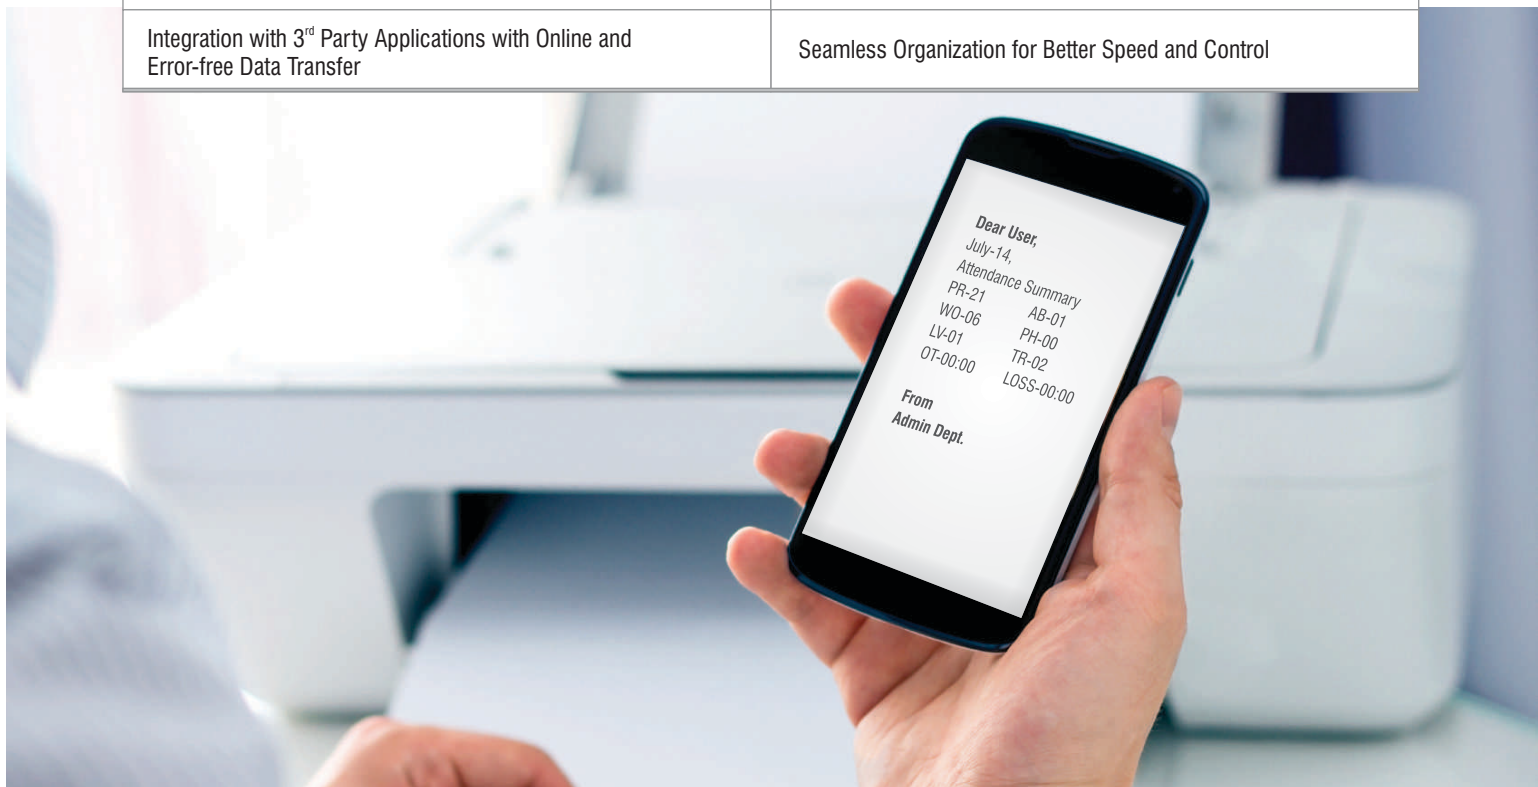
| Integration with 3$^{rd}$ Party Applications with Online and Error-free Data Transfer | Seamless Organization for Better Speed and Control |
|---|---|

Dear User,
July-14,
Attendance Summary
PR-21 AB-01
WO-06 PH-00
LV-01 TR-02
OT-00:00 LOSS-00:00

From
Admin Dept.